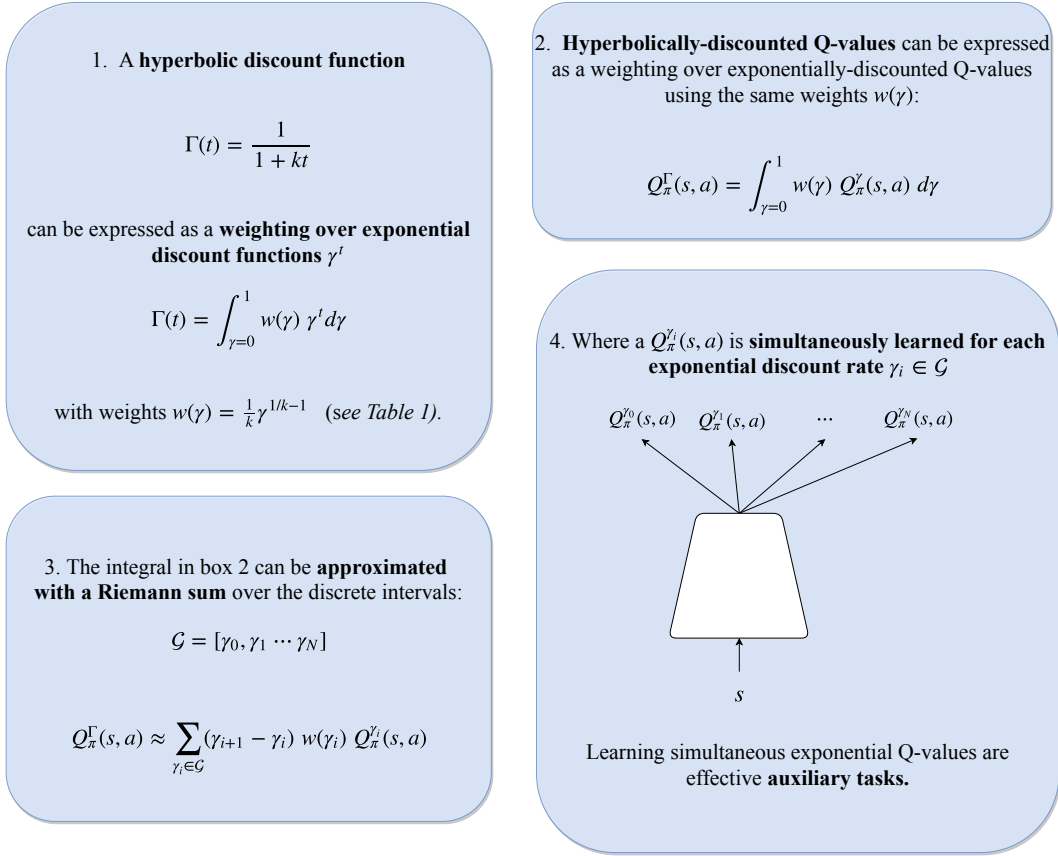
1. A **hyperbolic discount function**

$\Gamma(t) = \frac{1}{1+kt}$

can be expressed as a **weighting over exponential discount functions** $\gamma^t$

$\Gamma(t) = \int_{\gamma=0}^{1} w(\gamma)\ \gamma^t d\gamma$

with weights $w(\gamma) = \frac{1}{k}\gamma^{1/k-1}$ (*see Table 1*).

3. The integral in box 2 can be **approximated with a Riemann sum** over the discrete intervals:

$\mathcal{G} = [\gamma_0, \gamma_1 \cdots \gamma_N]$

$Q_\pi^\Gamma(s,a) \approx \sum_{\gamma_i \in \mathcal{G}} (\gamma_{i+1} - \gamma_i)\ w(\gamma_i)\ Q_\pi^{\gamma_i}(s,a)$

2. **Hyperbolically-discounted Q-values** can be expressed as a weighting over exponentially-discounted Q-values using the same weights $w(\gamma)$:

$Q_\pi^\Gamma(s,a) = \int_{\gamma=0}^{1} w(\gamma)\ Q_\pi^\gamma(s,a)\ d\gamma$

4. Where a $Q_\pi^{\gamma_i}(s,a)$ is **simultaneously learned for each exponential discount rate** $\gamma_i \in \mathcal{G}$

$Q_\pi^{\gamma_0}(s,a)$ $Q_\pi^{\gamma_1}(s,a)$ ... $Q_\pi^{\gamma_N}(s,a)$

$s$

Learning simultaneous exponential Q-values are effective **auxiliary tasks.**